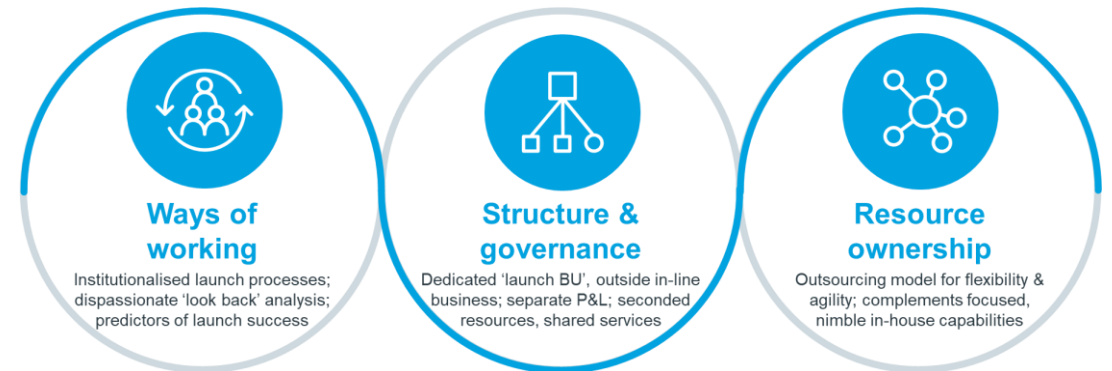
Ways of working

Institutionalised launch processes; dispassionate ‘look back’ analysis; predictors of launch success

Structure & governance

Dedicated ‘launch BU’, outside in-line business; separate P&L; seconded resources, shared services

Resource ownership

Outsourcing model for flexibility & agility; complements focused, nimble in-house capabilities